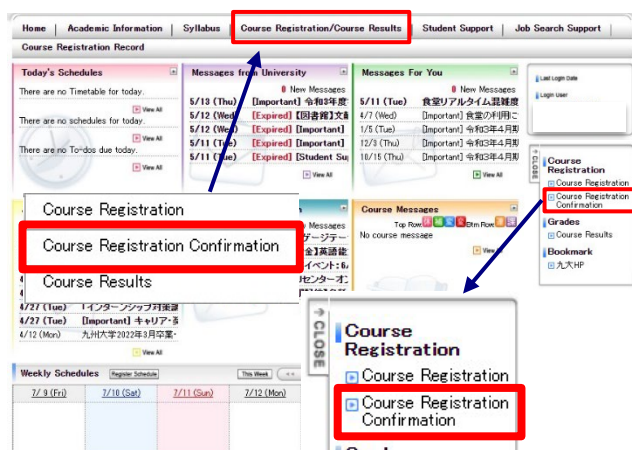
Home | Academic Information | Syllabus | Course Registration/Course Results | Student Support | Job Search Support

Course Registration Record

Today's Schedules
There are no Timetable for today.
View All
There are no schedules for today.
View All
There are no To-dos due today.
View All

Messages from University
New Messages
5/13 (Thu) [Important] 令和3年度
5/12 (Wed) [Expired] [図書館]文献
5/12 (Wed) [Expired] [Important]
5/11 (Tue) [Expired] [Important]
5/11 (Tue) [Expired] [Student Su
View All

Messages For You
New Messages
5/11 (Tue) 食堂リアルタイム混雑度
4/7 (Wed) [Important] 食堂の利用に
1/5 (Tue) [Important] 令和3年4月
12/3 (Thu) [Important] 令和3年4月
10/15 (Thu) [Important] 令和3年4月
View All

Last Login Date
Login User

Course Registration
Course Registration
Course Registration Confirmation
Course Results

Course Registration
Course Registration Confirmation
Course Results

Course Messages
Top Row Btm Row
No course message

データ
[英語能
イベント:6
センターオン
4/27 (Tue) インターンシップ対策講
4/27 (Tue) [Important] キャリア・
4/12 (Mon) 九州大学2022年3月卒業
View All

Grades
Course Results
Bookmark
九大HP

CLOSE
Course Registration
Course Registration
Course Registration Confirmation

Weekly Schedules Register Schedule This Week
7/9 (Fri) 7/10 (Sat) 7/11 (Sun) 7/12 (Mon)